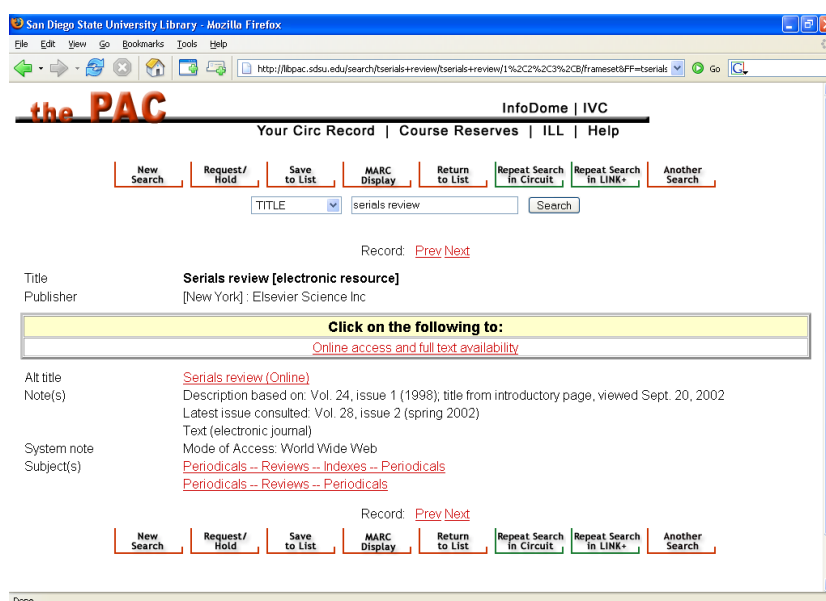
San Diego State University Library - Mozilla Firefox

File Edit View Go Bookmarks Tools Help

http://libpac.sdsu.edu/search/tserials+review/tserials+review/1%2C2%2C3%2CB/frameset&FF=tserials

Go

the PAC

InfoDome | IVC

Your Circ Record | Course Reserves | ILL | Help

New Search | Request/ Hold | Save to List | MARC Display | Return to List | Repeat Search in Circuit | Repeat Search in LINK+ | Another Search

TITLE

serials review

Search

Record: Prev Next

Title Serials review [electronic resource]

Publisher [New York] : Elsevier Science Inc

Click on the following to:

Online access and full text availability

Alt title Serials review (Online)

Note(s) Description based on: Vol. 24, issue 1 (1998); title from introductory page, viewed Sept. 20, 2002

Latest issue consulted: Vol. 28, issue 2 (spring 2002)

Text (electronic journal)

System note Mode of Access: World Wide Web

Subject(s) Periodicals -- Reviews -- Indexes -- Periodicals

Periodicals -- Reviews -- Periodicals

Record: Prev Next

New Search | Request/ Hold | Save to List | MARC Display | Return to List | Repeat Search in Circuit | Repeat Search in LINK+ | Another Search

Done